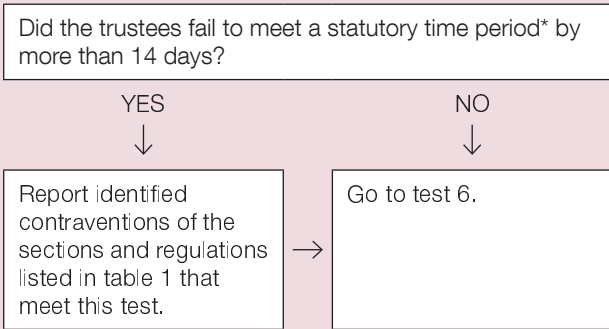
Did the trustees fail to meet a statutory time period* by more than 14 days?

YES
↓

NO
↓

Report identified contraventions of the sections and regulations listed in table 1 that meet this test.

→

Go to test 6.